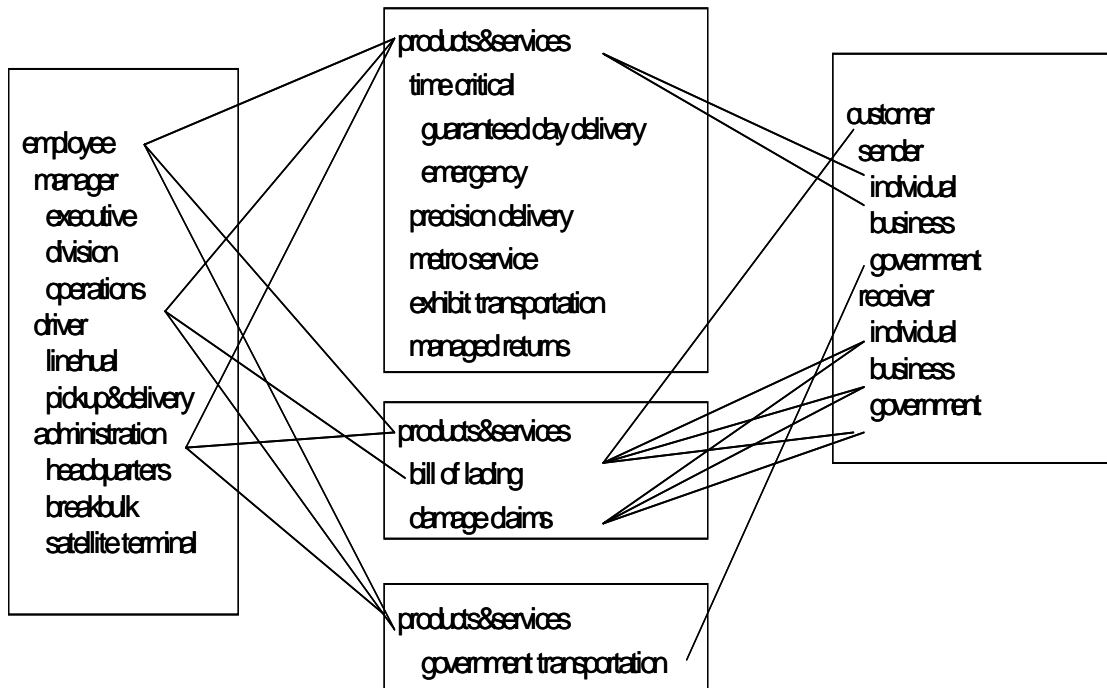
employee
manager
executive
division
operations
driver
linehual
pickup&delivery
administration
headquarters
breakbulk
satellite terminal

products&services
time critical
guaranteed day delivery
emergency
precision delivery
metro service
exhibit transportation
managed returns

products&services
bill of lading
damage claims

products&services
government transportation

customer
sender
individual
business
government
receiver
individual
business
government